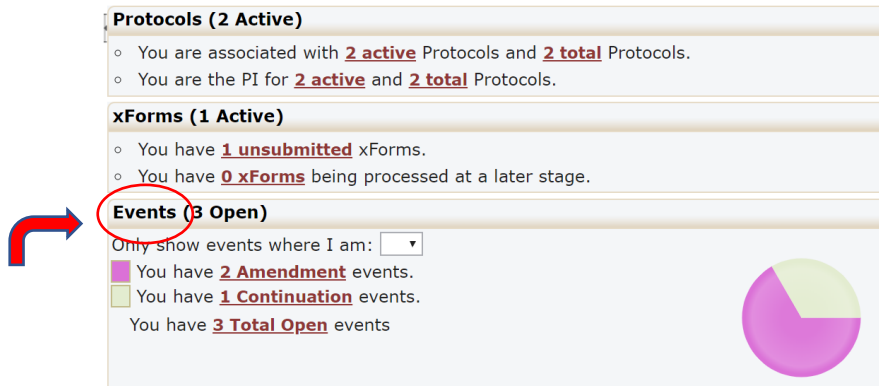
Protocols (2 Active)

◦ You are associated with 2 active Protocols and 2 total Protocols.

◦ You are the PI for 2 active and 2 total Protocols.

xForms (1 Active)

◦ You have 1 unsubmitted xForms.

◦ You have 0 xForms being processed at a later stage.

Events (3 Open)

Only show events where I am:

You have 2 Amendment events.

You have 1 Continuation events.

You have 3 Total Open events